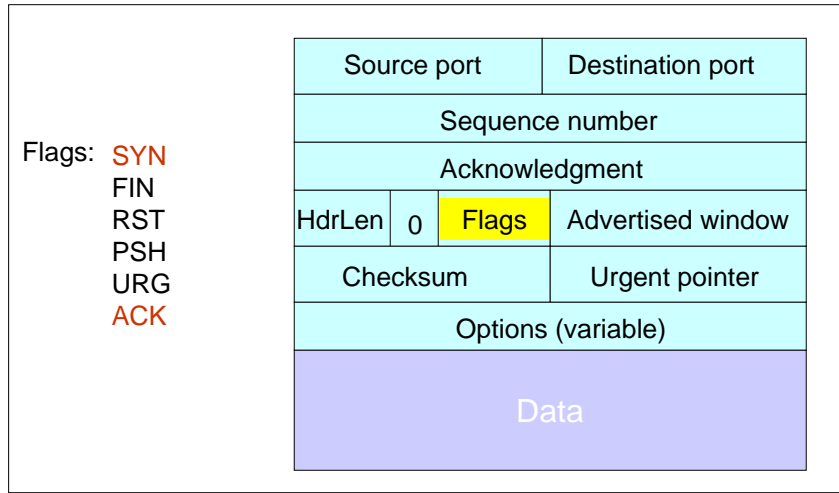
Flags: SYN
FIN
RST
PSH
URG
ACK

| Source port | | | Destination port |
|---|---|---|---|
| Sequence number | | | |
| Acknowledgment | | | |
| HdrLen | 0 | Flags | Advertised window |
| Checksum | | | Urgent pointer |
| Options (variable) | | | |
| Data | | | |